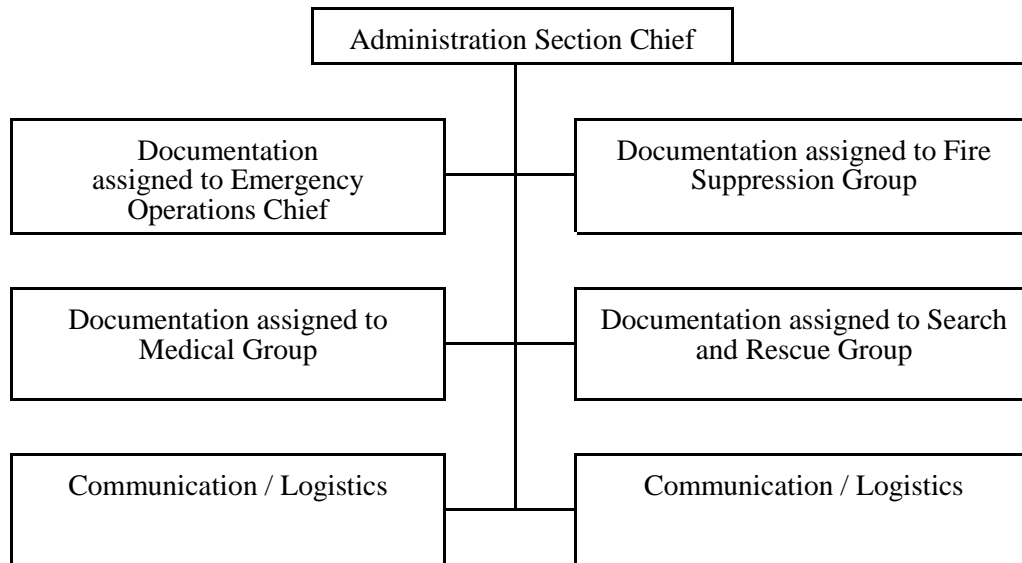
Administration Section Chief

Documentation assigned to Emergency Operations Chief

Documentation assigned to Fire Suppression Group

Documentation assigned to Medical Group

Documentation assigned to Search and Rescue Group

Communication / Logistics

Communication / Logistics